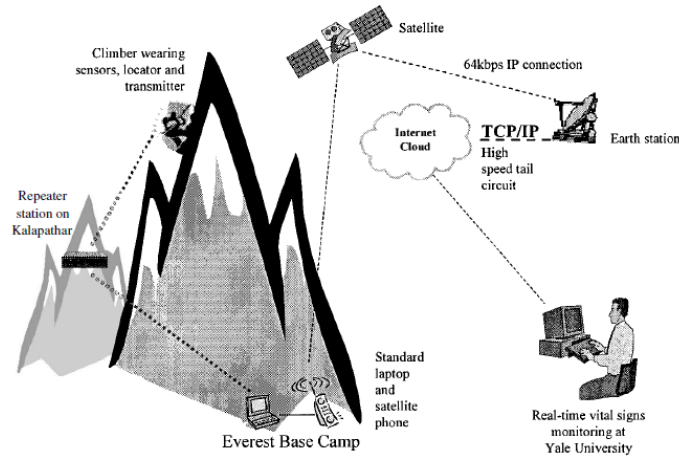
Satellite

Climber wearing sensors, locator and transmitter

64kbps IP connection

Internet Cloud

TCP/IP

High speed tail circuit

Earth station

Repeater station on Kalapathar

Standard laptop and satellite phone

Everest Base Camp

Real-time vital signs monitoring at Yale University